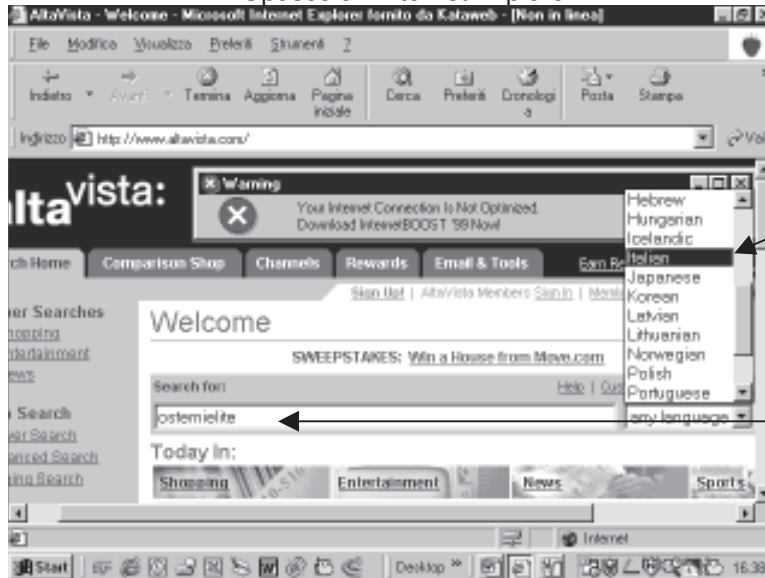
AltaVista - Welcome - Microsoft Internet Explorer fornito da Kataweb - [Non in linea]

File Modifica Visualizza Preferiti Strumenti ?

Indietro Avanti Termina Aggiorna Pagina iniziale Cerca Preferiti Cronologia Posta Stampa

Indirizzo http://www.altavista.com/

ltavista:

Warning

Your Internet Connection Is Not Optimized. Download InternetBOOST '99 Now!

Hebrew
Hungarian
Icelandic
Italian
Japanese
Korean
Latvian
Lithuanian
Norwegian
Polish
Portuguese

ch Home Comparison Shop Channels Rewards Email & Tools Earn Re

Sign Up! | AltaVista Members Sign In | Memb

er Searches
hopping
tertainment
ews

Welcome

SWEEPSTAKES: Win a House from Move.com

Search for: Help | Cus

ostemielite

any language

Search
er Search
nced Search
ing Search

Today In:

Shopping Entertainment News Sports

Internet

Start Desktop 16:38